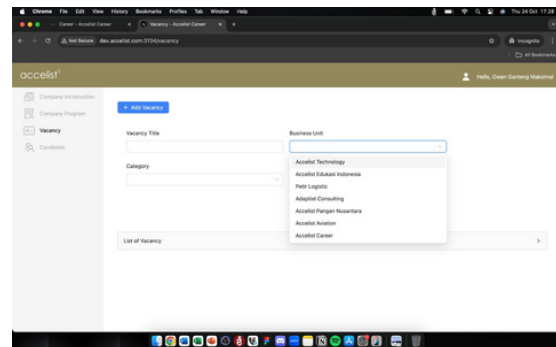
Chrome File Edit View History Bookmarks Profiles Tab Window Help

Thu 24 Oct 17.28

Career - Accelist Career

Vacancy - Accelist Career

Not Secure dev.accelist.com:3134/vacancy

Incognito

All Bookmarks

accelist

Hello, Owen Ganteng Maksimal

Company Introduction

Company Program

Vacancy

Candidate

+ Add Vacancy

Vacancy Title

Business Unit

Category

Accelist Technology

Accelist Edukasi Indonesia

Petir Logistic

Adaptist Consulting

Accelist Pangan Nusantara

Accelist Aviation

Accelist Career

List of Vacancy